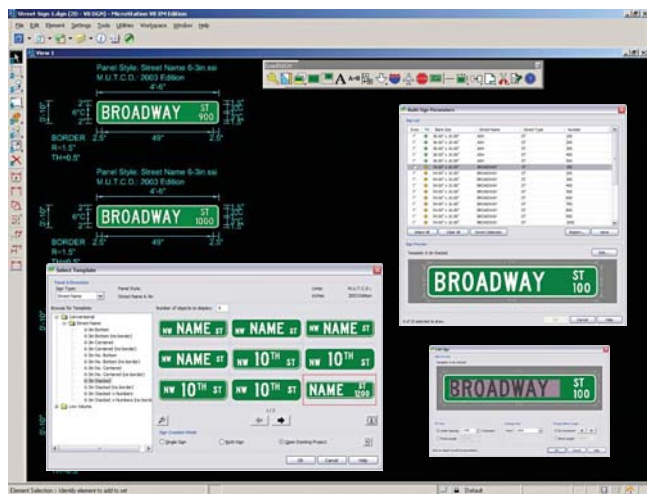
Street Sign Lite (2D - V8 DGN) - MicroStation V8 XM Edition
File Edit Element Settings Tools Utilities Workspace Window Help
View 1

Panel Style: Street Name 6-3in.ssi
M.U.T.C.D.: 2003 Edition
4'-6"
6"
BROADWAY ST 900
BORDER R=1.5" TH=0.5"
2.5" 49" 2.5"

Panel Style: Street Name 6-3in.ssi
M.U.T.C.D.: 2003 Edition
4'-6"
6"
BROADWAY ST 1000
BORDER R=1.5"
2.5" 49" 2.5"

SignBuilder

Multi Sign Parameters
BROADWAY ST 100

Select Template
Sign Type: Street Name
Panel Style: Street Name 6-3in
Browse for Templates
Conventional
Street Name
Number of objects to display: 9
NW NAME ST
NW NAME ST
NW NAME ST
NW NAME ST
NW 10TH ST
NW 10TH ST
NW 10TH ST
NW 10TH ST
NAME ST 1200
Single Sign
Both Sign
Open Existing Project
OK Cancel Help

Edit Sign
BROADWAY ST 100

Element Selection > Identify element to add to set
Default